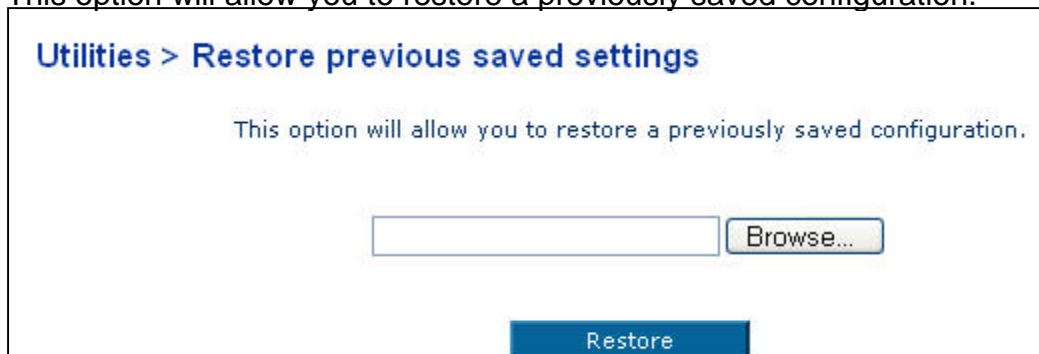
This option will allow you to restore a previously saved configuration.

Utilities > Restore previous saved settings

This option will allow you to restore a previously saved configuration.

Browse...

Restore